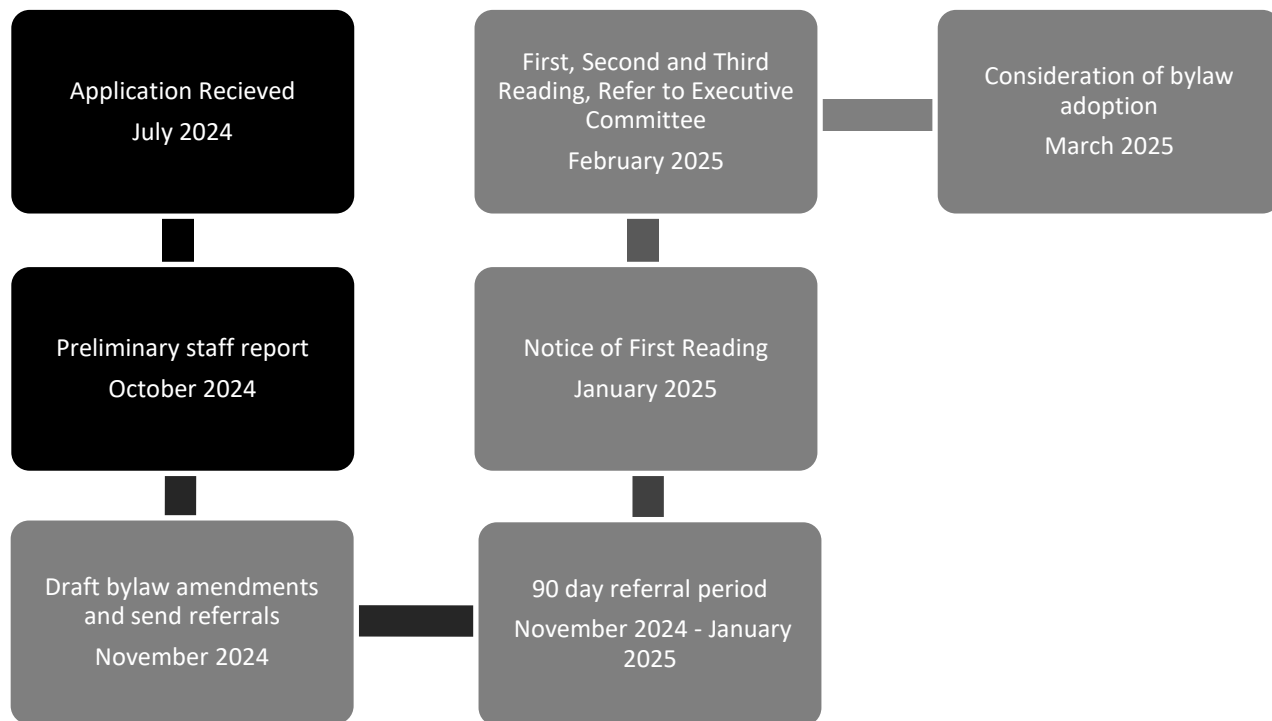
Application Recieved
July 2024

Preliminary staff report
October 2024

Draft bylaw amendments and send referrals
November 2024

90 day referral period
November 2024 - January 2025

Notice of First Reading
January 2025

First, Second and Third Reading, Refer to Executive Committee
February 2025

Consideration of bylaw adoption
March 2025